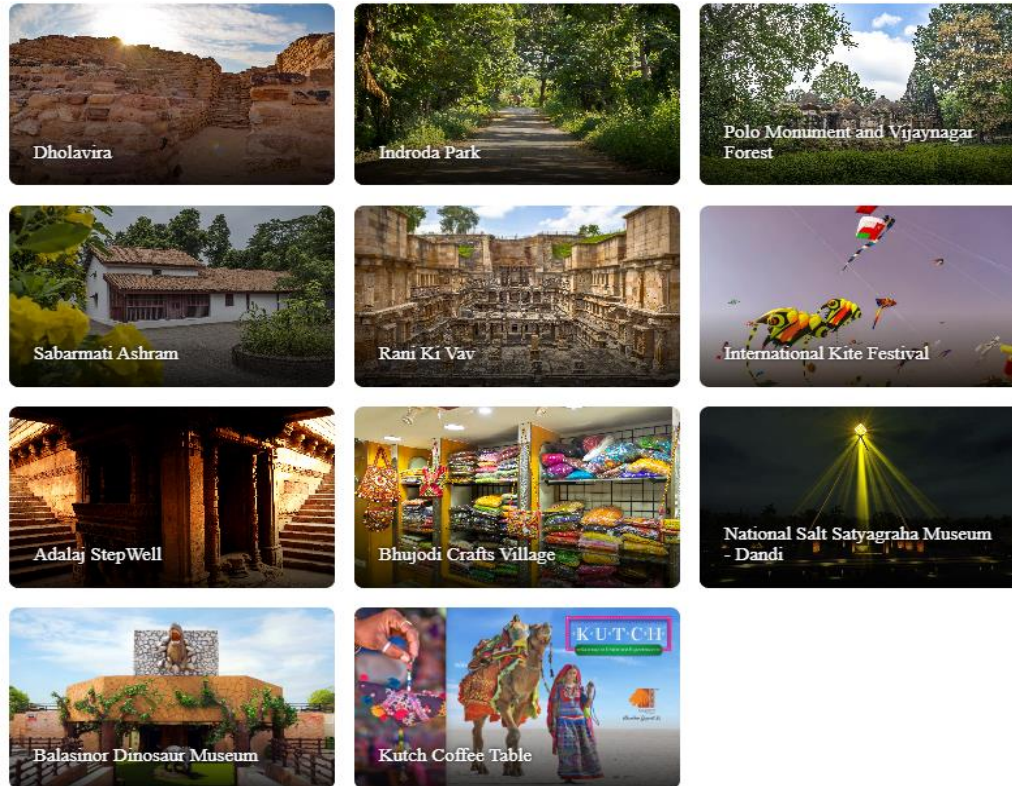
Dholavira

Indroda Park

Polo Monument and Vijaynagar Forest

Sabarmati Ashram

Rani Ki Vav

International Kite Festival

Adalaj StepWell

Bhujodi Crafts Village

National Salt Satyagraha Museum - Dandi

Balasinor Dinosaur Museum

K·U·T·C·H

Kutch Coffee Table